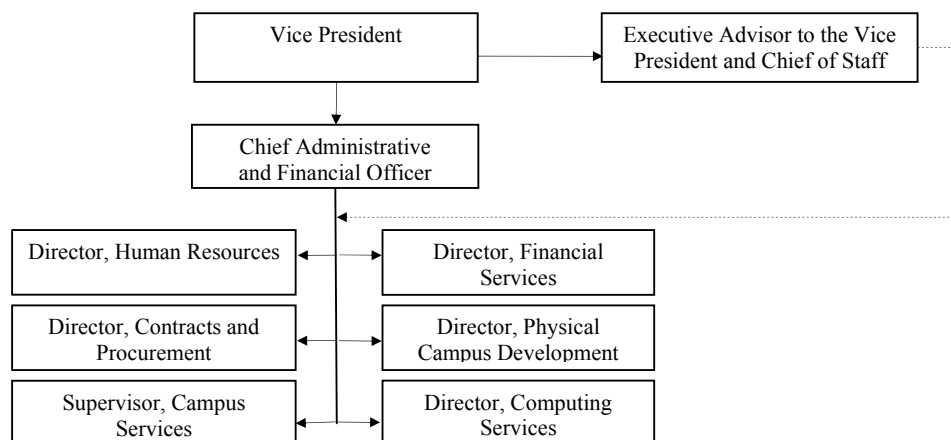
Vice President

Executive Advisor to the Vice President and Chief of Staff

Chief Administrative and Financial Officer

Director, Human Resources

Director, Financial Services

Director, Contracts and Procurement

Director, Physical Campus Development

Supervisor, Campus Services

Director, Computing Services